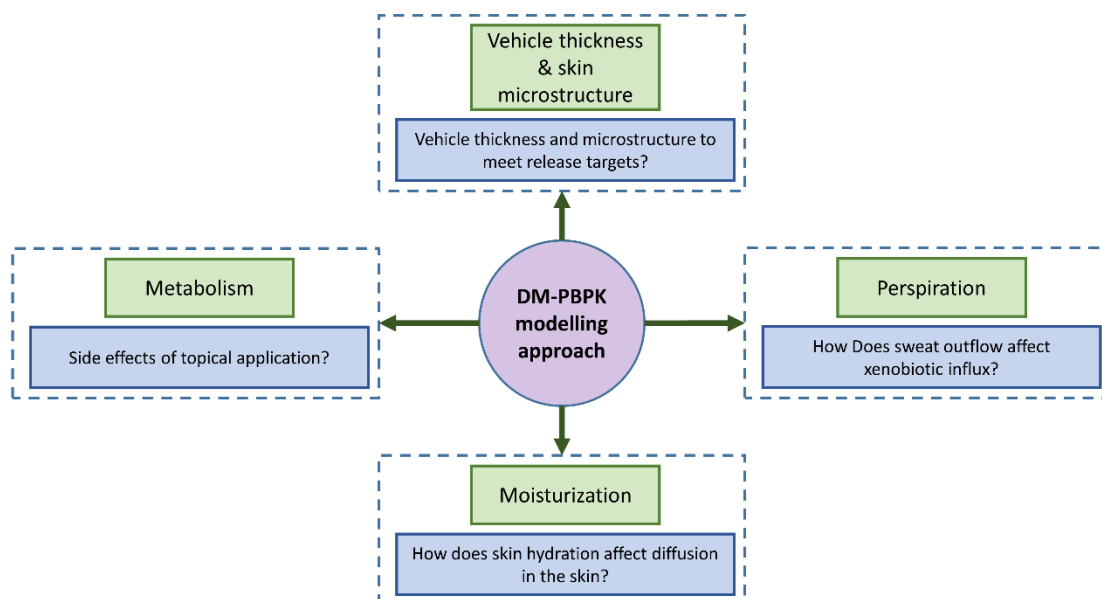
Vehicle thickness & skin microstructure

Vehicle thickness and microstructure to meet release targets?

Metabolism

Side effects of topical application?

DM-PBPK modelling approach

Perspiration

How Does sweat outflow affect xenobiotic influx?

Moisturization

How does skin hydration affect diffusion in the skin?